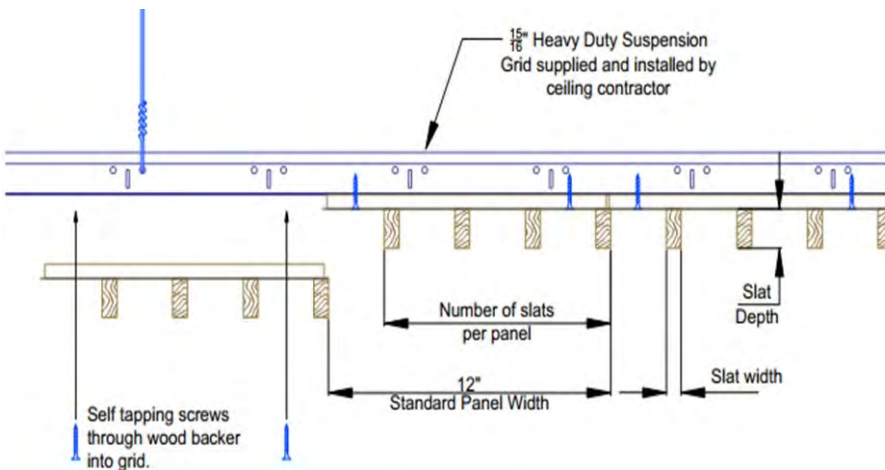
$\frac{15}{16}$" Heavy Duty Suspension Grid supplied and installed by ceiling contractor

Slat Depth

Number of slats per panel

12"
Standard Panel Width

Slat width

Self tapping screws through wood backer into grid.